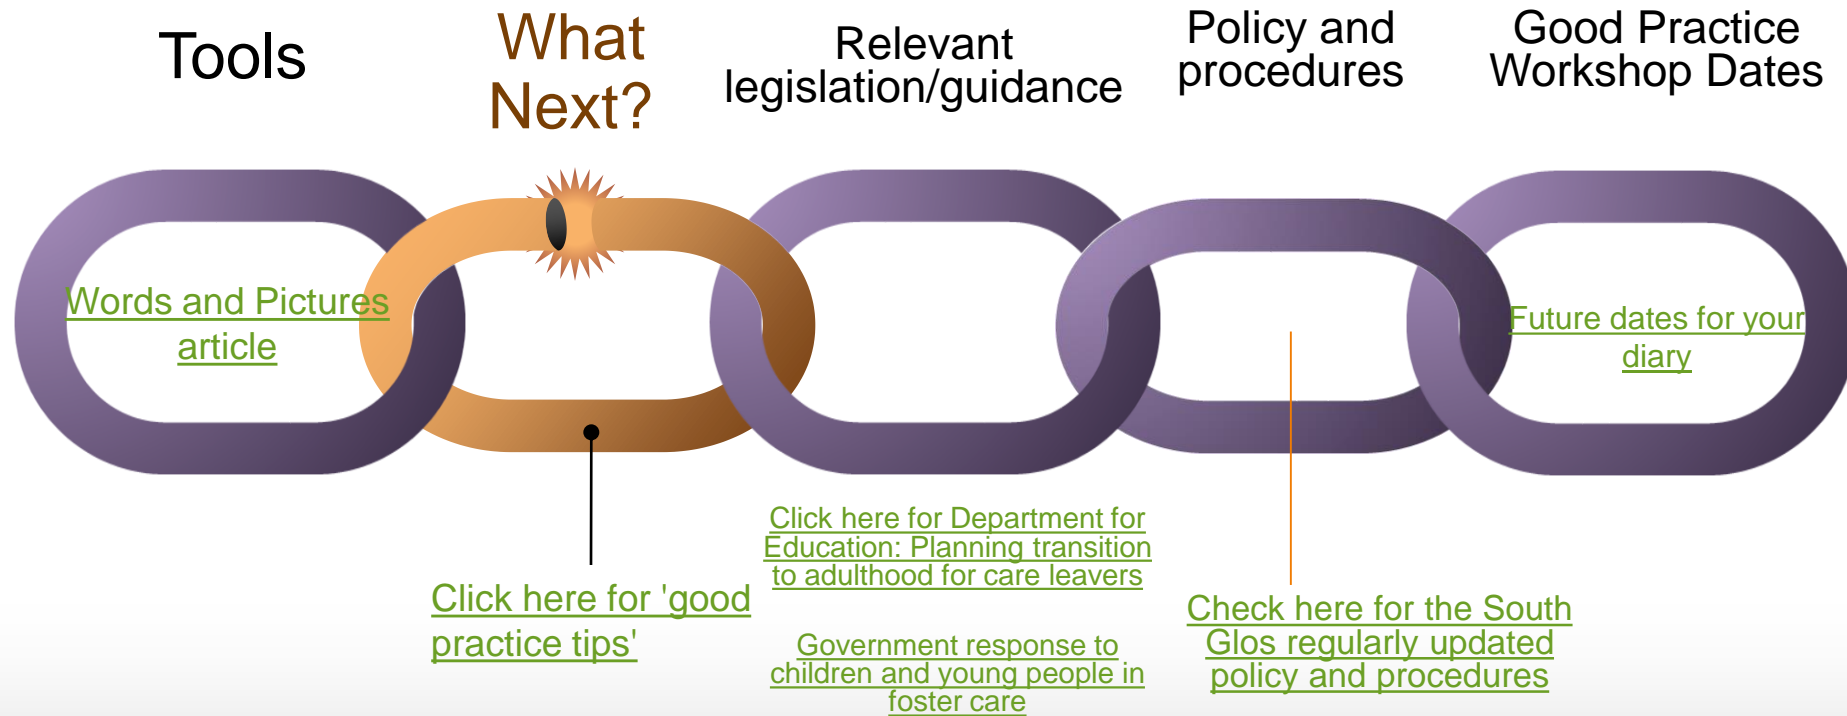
Tools

What Next?

Relevant legislation/guidance

Policy and procedures

Good Practice Workshop Dates

Words and Pictures article

Future dates for your diary

Click here for Department for Education: Planning transition to adulthood for care leavers

Click here for 'good practice tips'

Government response to children and young people in foster care

Check here for the South Glos regularly updated policy and procedures